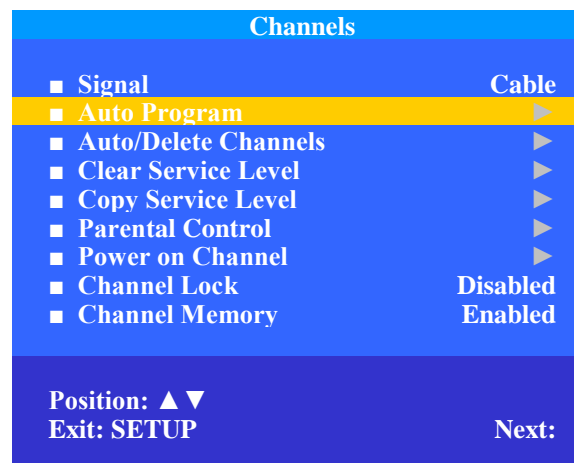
Channels

■ Signal Cable
■ Auto Program ►
■ Auto/Delete Channels ►
■ Clear Service Level ►
■ Copy Service Level ►
■ Parental Control ►
■ Power on Channel ►
■ Channel Lock Disabled
■ Channel Memory Enabled

Position: ▲▼
Exit: SETUP Next: